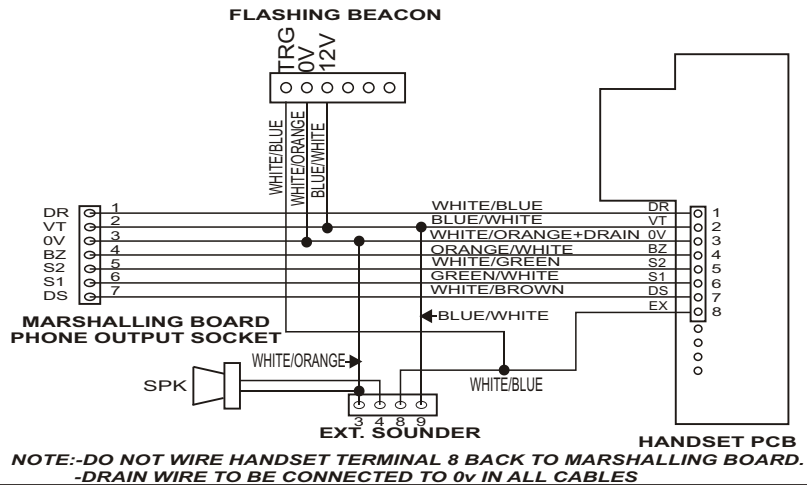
FLASHING BEACON

TRG
0V
12V

WHITE/BLUE
WHITE/ORANGE
BLUE/WHITE

DR
VT
0V
BZ
S2
S1
DS

1
2
3
4
5
6
7

WHITE/BLUE
BLUE/WHITE
WHITE/ORANGE+DRAIN
ORANGE/WHITE
WHITE/GREEN
GREEN/WHITE
WHITE/BROWN

DR
VT
0V
BZ
S2
S1
DS
EX

1
2
3
4
5
6
7
8

MARSHALLING BOARD
PHONE OUTPUT SOCKET

BLUE/WHITE

WHITE/ORANGE

SPK

WHITE/BLUE

3 4 8 9
EXT. SOUNDER

HANDSET PCB

NOTE:-DO NOT WIRE HANDSET TERMINAL 8 BACK TO MARSHALLING BOARD.
-DRAIN WIRE TO BE CONNECTED TO 0v IN ALL CABLES